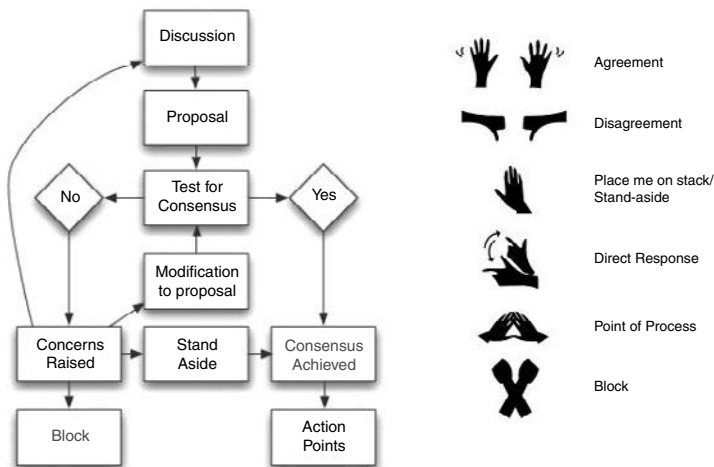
Discussion

Proposal

No

Test for Consensus

Yes

Modification to proposal

Concerns Raised

Stand Aside

Consensus Achieved

Block

Action Points

Agreement

Disagreement

Place me on stack/ Stand-aside

Direct Response

Point of Process

Block